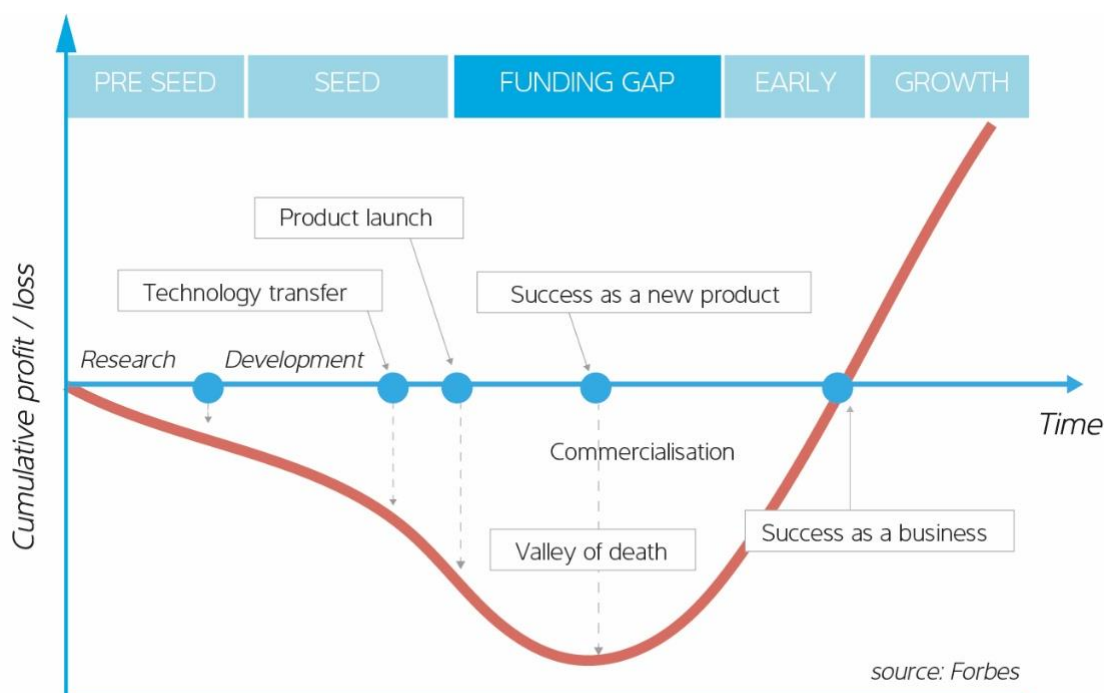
PRE SEED | SEED | FUNDING GAP | EARLY | GROWTH

Product launch

Technology transfer

Success as a new product

Research

Development

Cumulative profit / loss

Time

Commercialisation

Success as a business

Valley of death

source: Forbes